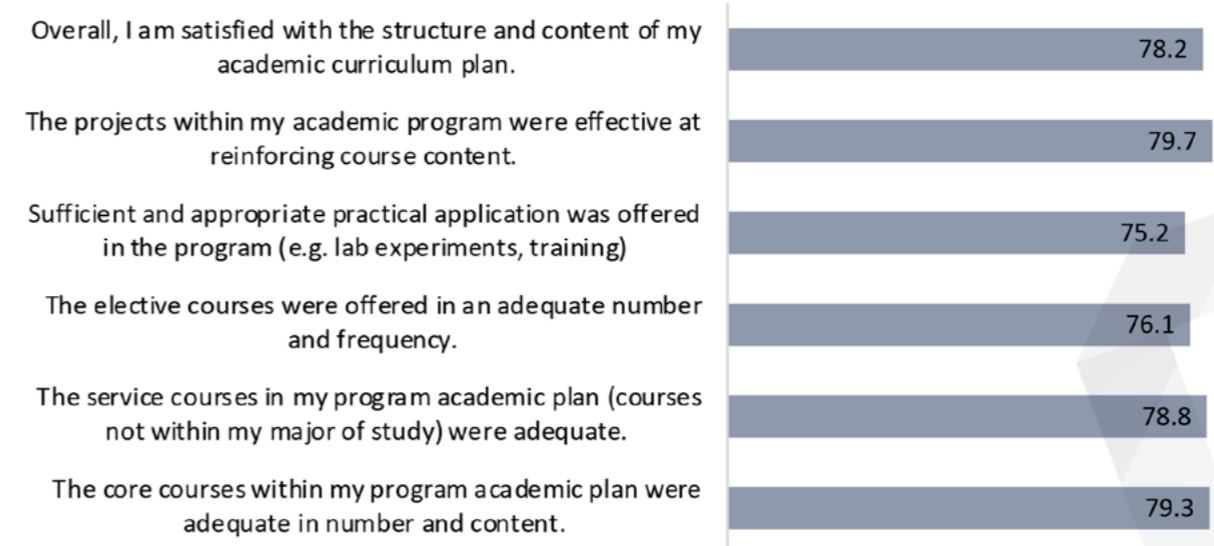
Overall, I am satisfied with the structure and content of my academic curriculum plan.

78.2

The projects within my academic program were effective at reinforcing course content.

79.7

Sufficient and appropriate practical application was offered in the program (e.g. lab experiments, training)

75.2

The elective courses were offered in an adequate number and frequency.

76.1

The service courses in my program academic plan (courses not within my major of study) were adequate.

78.8

The core courses within my program academic plan were adequate in number and content.

79.3